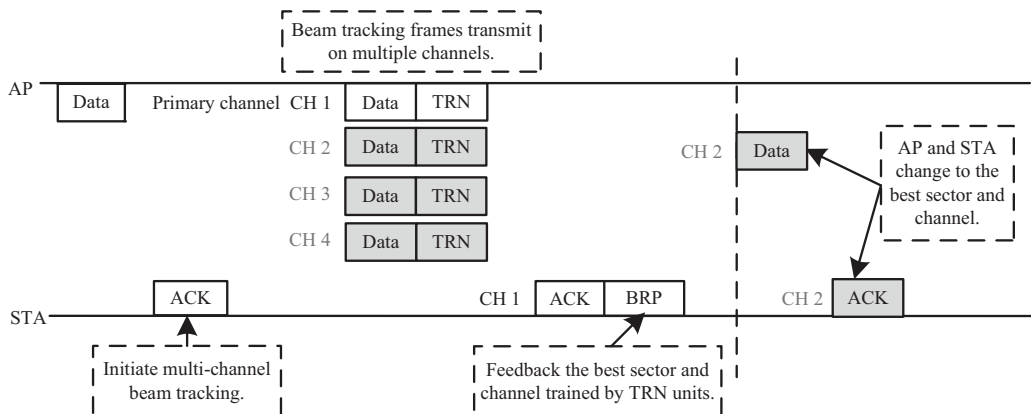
Beam tracking frames transmit on multiple channels.

AP

Data

Primary channel CH 1

Data

TRN

CH 2

Data

TRN

CH 3

Data

TRN

CH 4

Data

TRN

CH 2

Data

AP and STA change to the best sector and channel.

STA

ACK

CH 1

ACK

BRP

CH 2

ACK

Initiate multi-channel beam tracking.

Feedback the best sector and channel trained by TRN units.